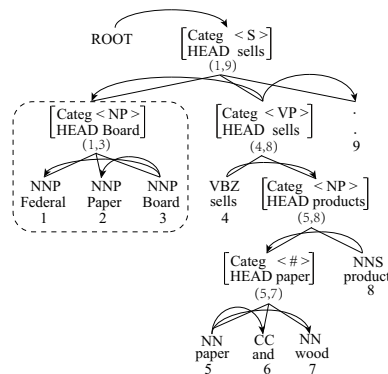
ROOT

$\begin{bmatrix} \text{Categ} & <\text{S}> \\ \text{HEAD} & \text{sells} \end{bmatrix}$
(1,9)

$\begin{bmatrix} \text{Categ} & <\text{NP}> \\ \text{HEAD} & \text{Board} \end{bmatrix}$
(1,3)

NNP
Federal
1

NNP
Paper
2

NNP
Board
3

$\begin{bmatrix} \text{Categ} & <\text{VP}> \\ \text{HEAD} & \text{sells} \end{bmatrix}$
(4,8)

.
.
9

VBZ
sells
4

$\begin{bmatrix} \text{Categ} & <\text{NP}> \\ \text{HEAD} & \text{products} \end{bmatrix}$
(5,8)

$\begin{bmatrix} \text{Categ} & <\#> \\ \text{HEAD} & \text{paper} \end{bmatrix}$
(5,7)

NNS
product
8

NN
paper
5

CC
and
6

NN
wood
7